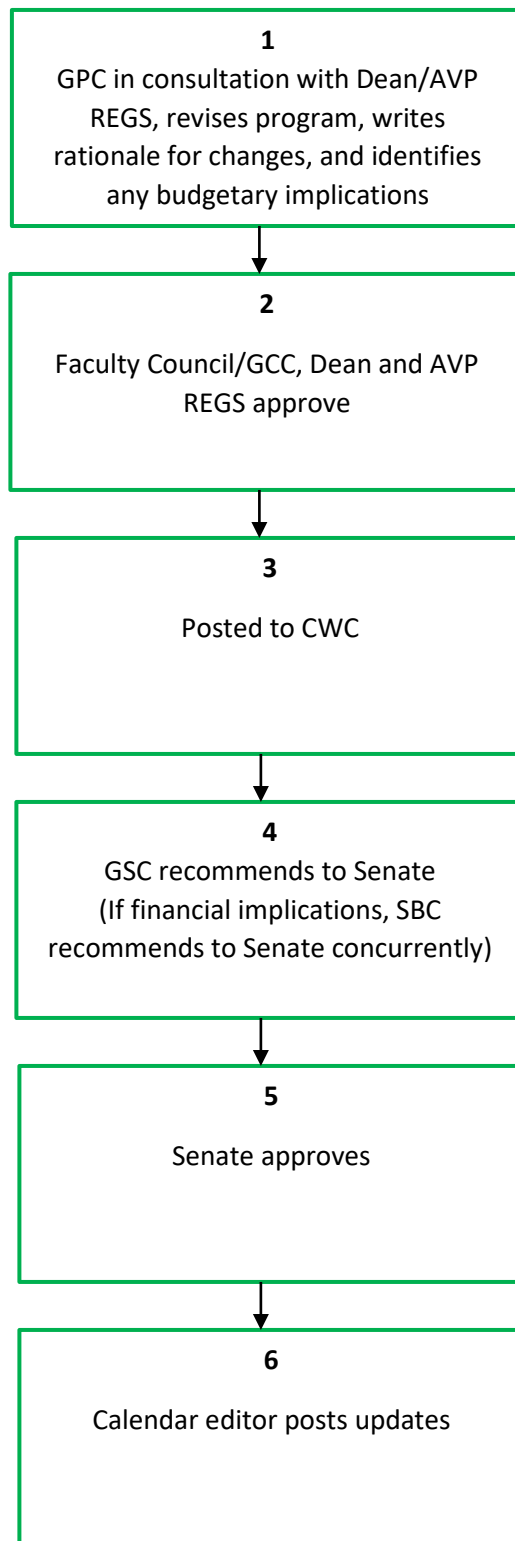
1

GPC in consultation with Dean/AVP REGS, revises program, writes rationale for changes, and identifies any budgetary implications

2

Faculty Council/GCC, Dean and AVP REGS approve

3

Posted to CWC

4

GSC recommends to Senate (If financial implications, SBC recommends to Senate concurrently)

5

Senate approves

6

Calendar editor posts updates